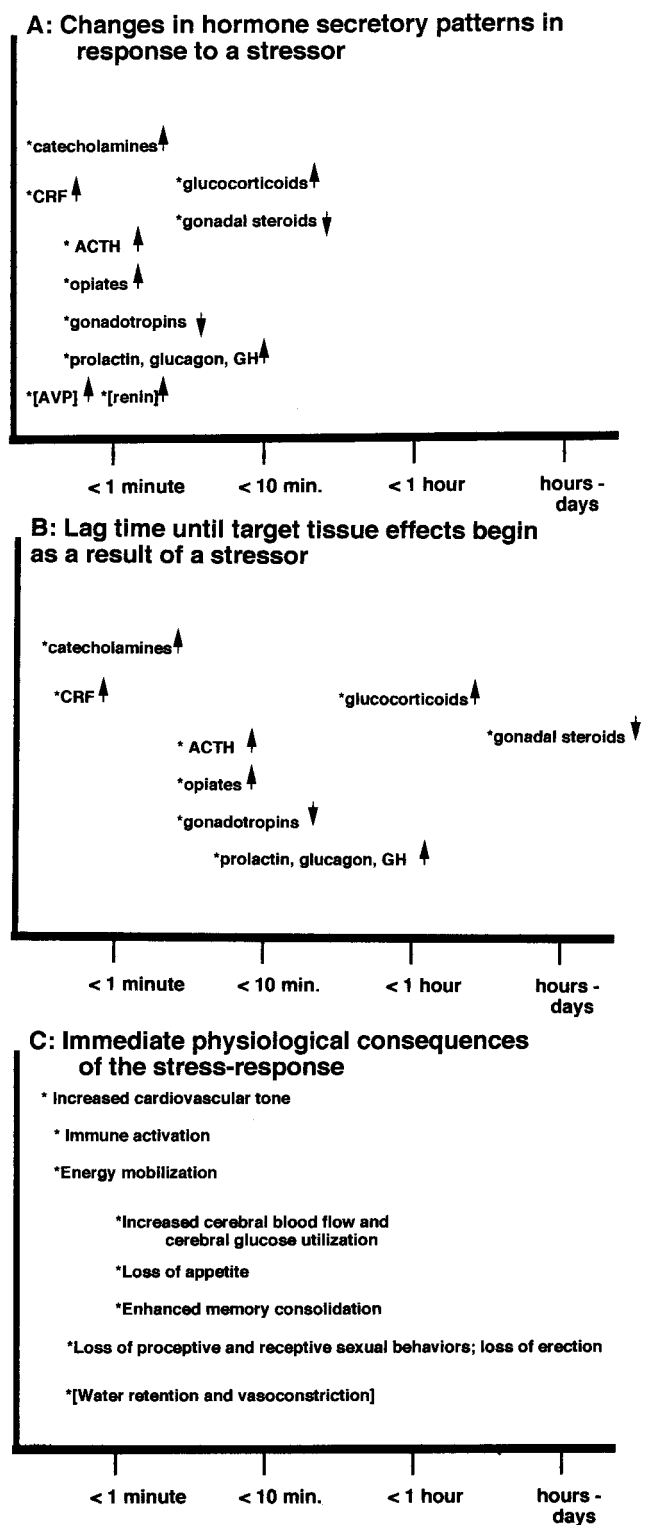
A: Changes in hormone secretory patterns in response to a stressor

*catecholamines ↑

*CRF ↑

*glucocorticoids ↑

*gonadal steroids ↓

* ACTH ↑

*opiates ↑

*gonadotropins ↓

*prolactin, glucagon, GH ↑

*[AVP] ↑ *[renin] ↑

< 1 minute  < 10 min.  < 1 hour  hours - days

B: Lag time until target tissue effects begin as a result of a stressor

*catecholamines ↑

*CRF ↑

*glucocorticoids ↑

*gonadal steroids ↓

* ACTH ↑

*opiates ↑

*gonadotropins ↓

*prolactin, glucagon, GH ↑

< 1 minute  < 10 min.  < 1 hour  hours - days

C: Immediate physiological consequences of the stress-response

* Increased cardiovascular tone

* Immune activation

*Energy mobilization

*Increased cerebral blood flow and cerebral glucose utilization

*Loss of appetite

*Enhanced memory consolidation

*Loss of proceptive and receptive sexual behaviors; loss of erection

*[Water retention and vasoconstriction]

< 1 minute  < 10 min.  < 1 hour  hours - days